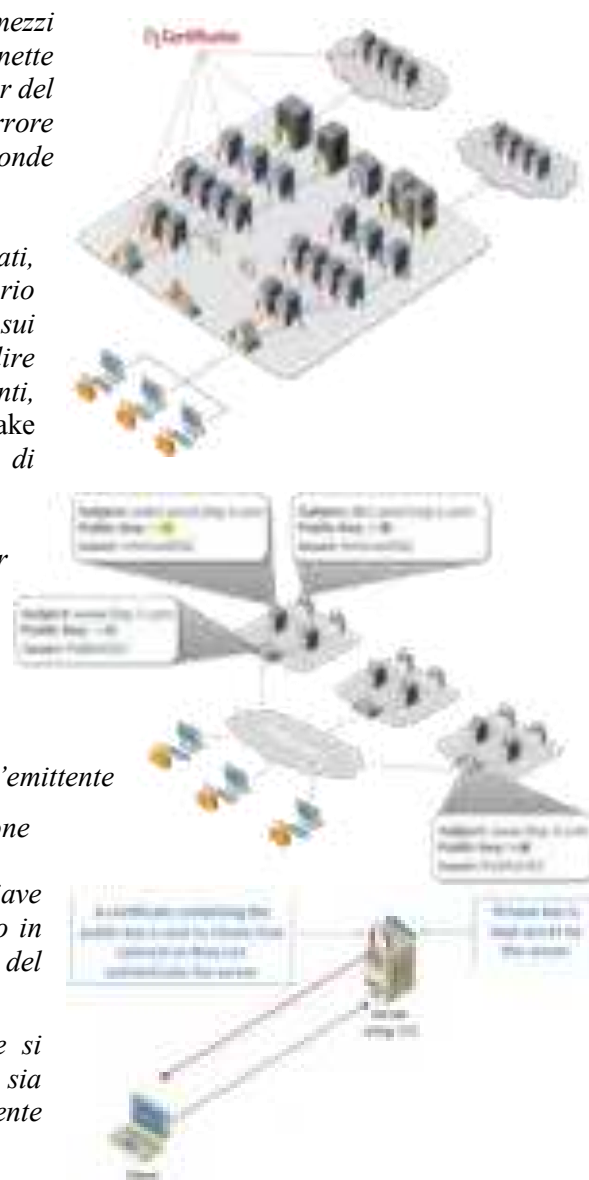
nezzi
nette
r del
rrore
onde

ati,
rio
sui
lire
nti,
ake
di

r

'emittente

one

iave
o in
del

e si
sia
ente

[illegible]

Subject: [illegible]
Public Key: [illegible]
Issuer: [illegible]

Subject: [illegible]
Public Key: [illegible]
Issuer: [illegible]

Subject: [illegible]
Public Key: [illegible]
Issuer: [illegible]

Subject: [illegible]
Public Key: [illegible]
Issuer: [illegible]

A certificate containing the public key is used by clients that connect to the server to authenticate the server

Private key is kept secret by the server

Server using SSL

Client